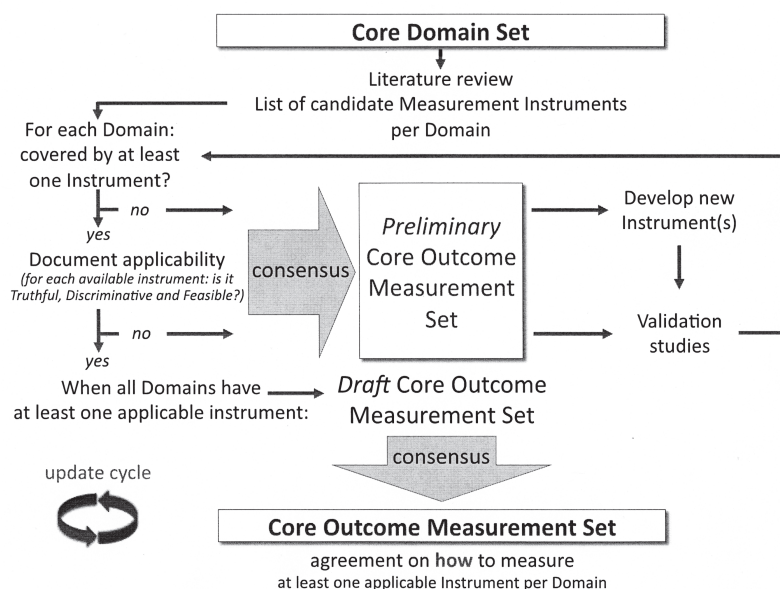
Core Domain Set

Literature review
List of candidate Measurement Instruments per Domain

For each Domain: covered by at least one Instrument?

no

yes

Document applicability
(for each available instrument: is it Truthful, Discriminative and Feasible?)

no

yes

consensus

Preliminary Core Outcome Measurement Set

Develop new Instrument(s)

Validation studies

When all Domains have at least one applicable instrument:

Draft Core Outcome Measurement Set

consensus

update cycle

Core Outcome Measurement Set

agreement on how to measure
at least one applicable Instrument per Domain